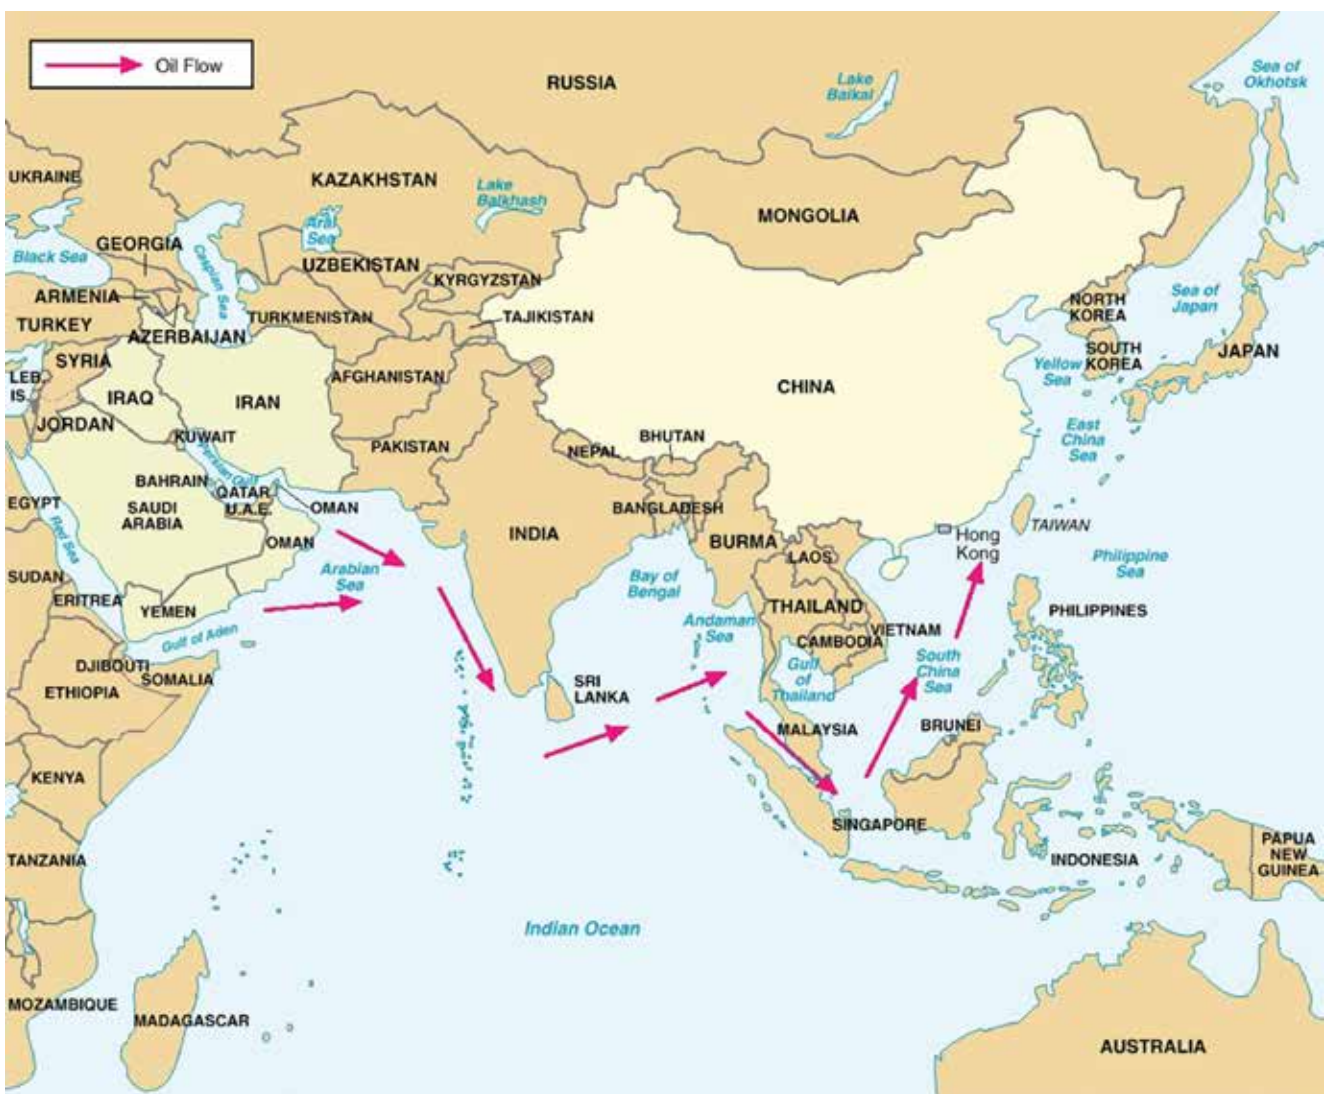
Oil Flow

RUSSIA

Lake Baikal

Sea of Okhotsk

UKRAINE

KAZAKHSTAN

Lake Balkhash

MONGOLIA

Aral Sea

Black Sea

GEORGIA

Caspian Sea

UZBEKISTAN

KYRGYZSTAN

ARMENIA

TURKMENISTAN

TAJIKISTAN

TURKEY

AZERBAIJAN

NORTH KOREA

Sea of Japan

SYRIA

SOUTH KOREA

JAPAN

LEB. IS.

IRAQ

IRAN

AFGHANISTAN

Yellow Sea

CHINA

JORDAN

KUWAIT

East China Sea

PAKISTAN

BHUTAN

NEPAL

Persian Gulf

BAHRAIN

QATAR

U.A.E.

EGYPT

OMAN

SAUDI ARABIA

BANGLADESH

TAIWAN

INDIA

Hong Kong

Red Sea

OMAN

BURMA

LAOS

Philippine Sea

SUDAN

Arabian Sea

Bay of Bengal

ERITREA

YEMEN

THAILAND

PHILIPPINES

Andaman Sea

VIETNAM

Gulf of Aden

CAMBODIA

DJIBOUTI

Gulf of Thailand

South China Sea

ETHIOPIA

SOMALIA

SRI LANKA

BRUNEI

MALAYSIA

KENYA

SINGAPORE

PAPUA NEW GUINEA

TANZANIA

INDONESIA

Indian Ocean

MOZAMBIQUE

MADAGASCAR

AUSTRALIA